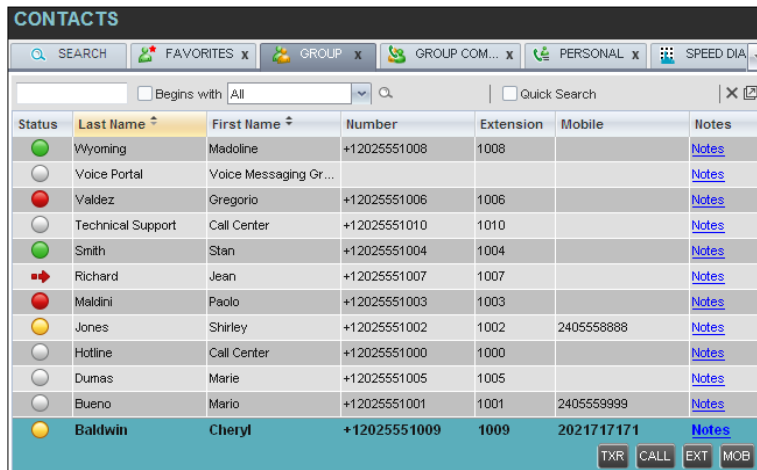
CONTACTS

SEARCH | FAVORITES x | GROUP x | GROUP COM... x | PERSONAL x | SPEED DIA

Begins with All | Quick Search

| Status | Last Name | First Name | Number | Extension | Mobile | Notes |
|---|---|---|---|---|---|---|
| | Wyoming | Madoline | +12025551008 | 1008 | | Notes |
| | Voice Portal | Voice Messaging Gr... | | | | Notes |
| | Valdez | Gregorio | +12025551006 | 1006 | | Notes |
| | Technical Support | Call Center | +12025551010 | 1010 | | Notes |
| | Smith | Stan | +12025551004 | 1004 | | Notes |
| | Richard | Jean | +12025551007 | 1007 | | Notes |
| | Maldini | Paolo | +12025551003 | 1003 | | Notes |
| | Jones | Shirley | +12025551002 | 1002 | 2405558888 | Notes |
| | Hotline | Call Center | +12025551000 | 1000 | | Notes |
| | Dumas | Marie | +12025551005 | 1005 | | Notes |
| | Bueno | Mario | +12025551001 | 1001 | 2405559999 | Notes |
| | Baldwin | Cheryl | +12025551009 | 1009 | 2021717171 | Notes |

TXR CALL EXT MOB